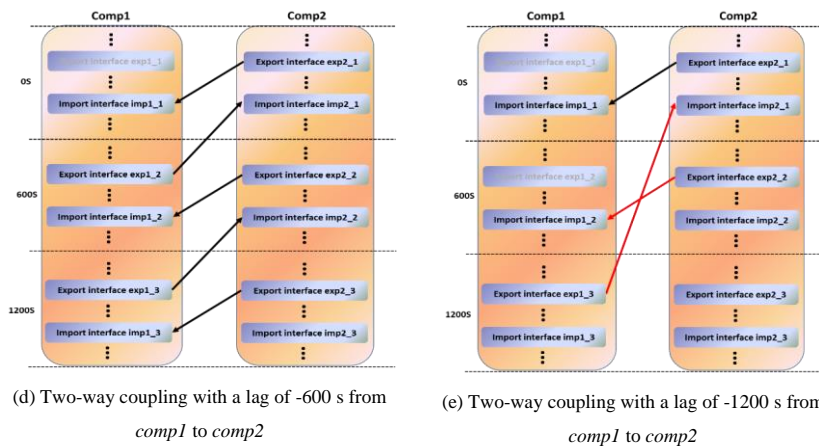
Comp1

Comp2

0S

600S

1200S

Export interface exp1_1

Import interface imp1_1

Export interface exp1_2

Import interface imp1_2

Export interface exp1_3

Import interface imp1_3

Export interface exp2_1

Import interface imp2_1

Export interface exp2_2

Import interface imp2_2

Export interface exp2_3

Import interface imp2_3

(d) Two-way coupling with a lag of -600 s from *comp1* to *comp2*

Comp1

Comp2

0S

600S

1200S

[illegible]ort interface exp1_1

Import interface imp1_1

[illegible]ort interface exp1_2

Import interface imp1_2

Export interface exp1_3

Import interface imp1_3

Export interface exp2_1

Import interface imp2_1

Export interface exp2_2

Import interface imp2_2

Export interface exp2_3

Import interface imp2_3

(e) Two-way coupling with a lag of -1200 s fro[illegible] *comp1* to *comp2*